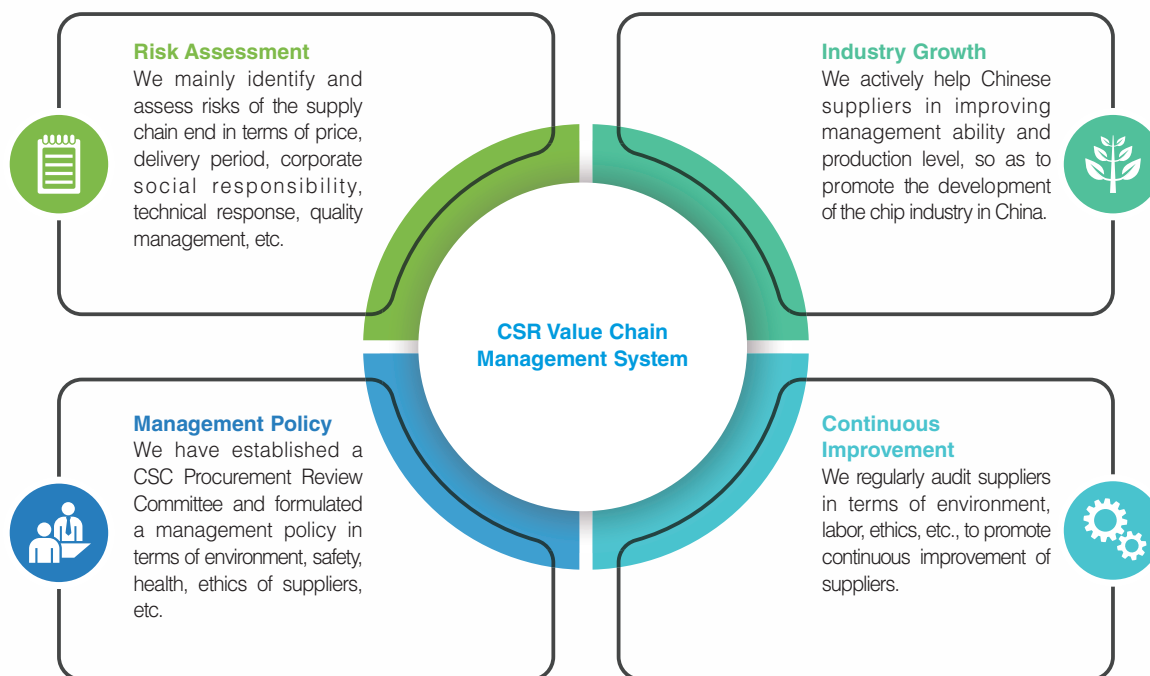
Risk Assessment
We mainly identify and assess risks of the supply chain end in terms of price, delivery period, corporate social responsibility, technical response, quality management, etc.

Industry Growth
We actively help Chinese suppliers in improving management ability and production level, so as to promote the development of the chip industry in China.

CSR Value Chain Management System

Management Policy
We have established a CSC Procurement Review Committee and formulated a management policy in terms of environment, safety, health, ethics of suppliers, etc.

Continuous Improvement
We regularly audit suppliers in terms of environment, labor, ethics, etc., to promote continuous improvement of suppliers.